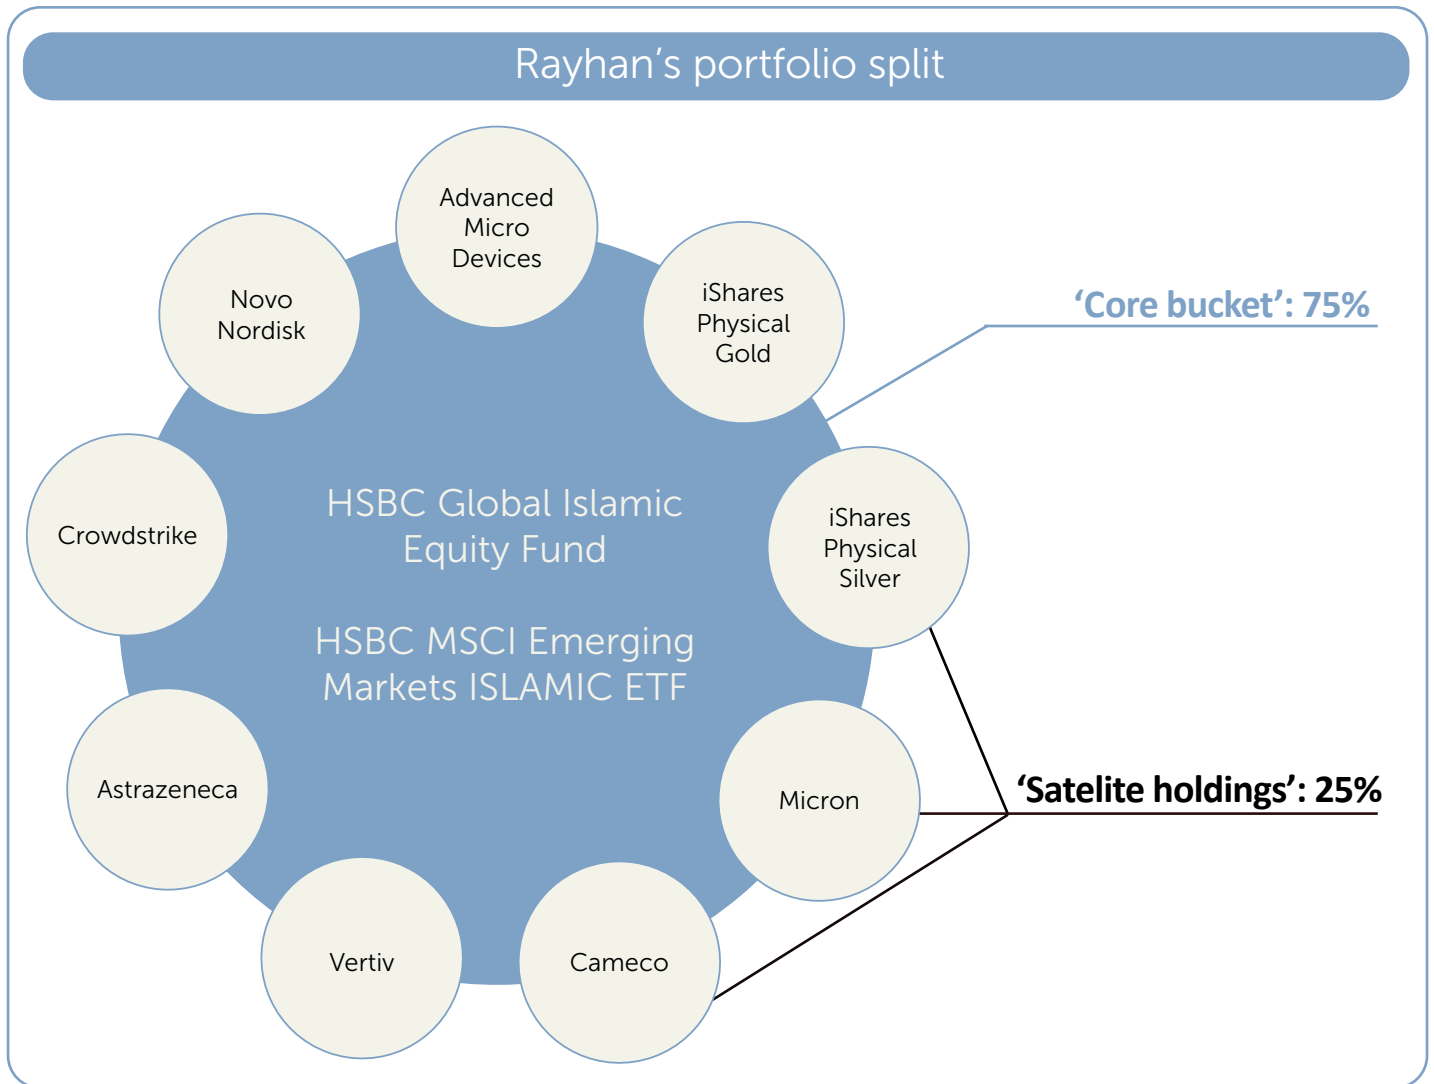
Rayhan's portfolio split

Advanced Micro Devices

Novo Nordisk

iShares Physical Gold

'Core bucket': 75%

Crowdstrike

HSBC Global Islamic Equity Fund

HSBC MSCI Emerging Markets ISLAMIC ETF

iShares Physical Silver

Astrazeneca

Micron

'Satelite holdings': 25%

Vertiv

Cameco